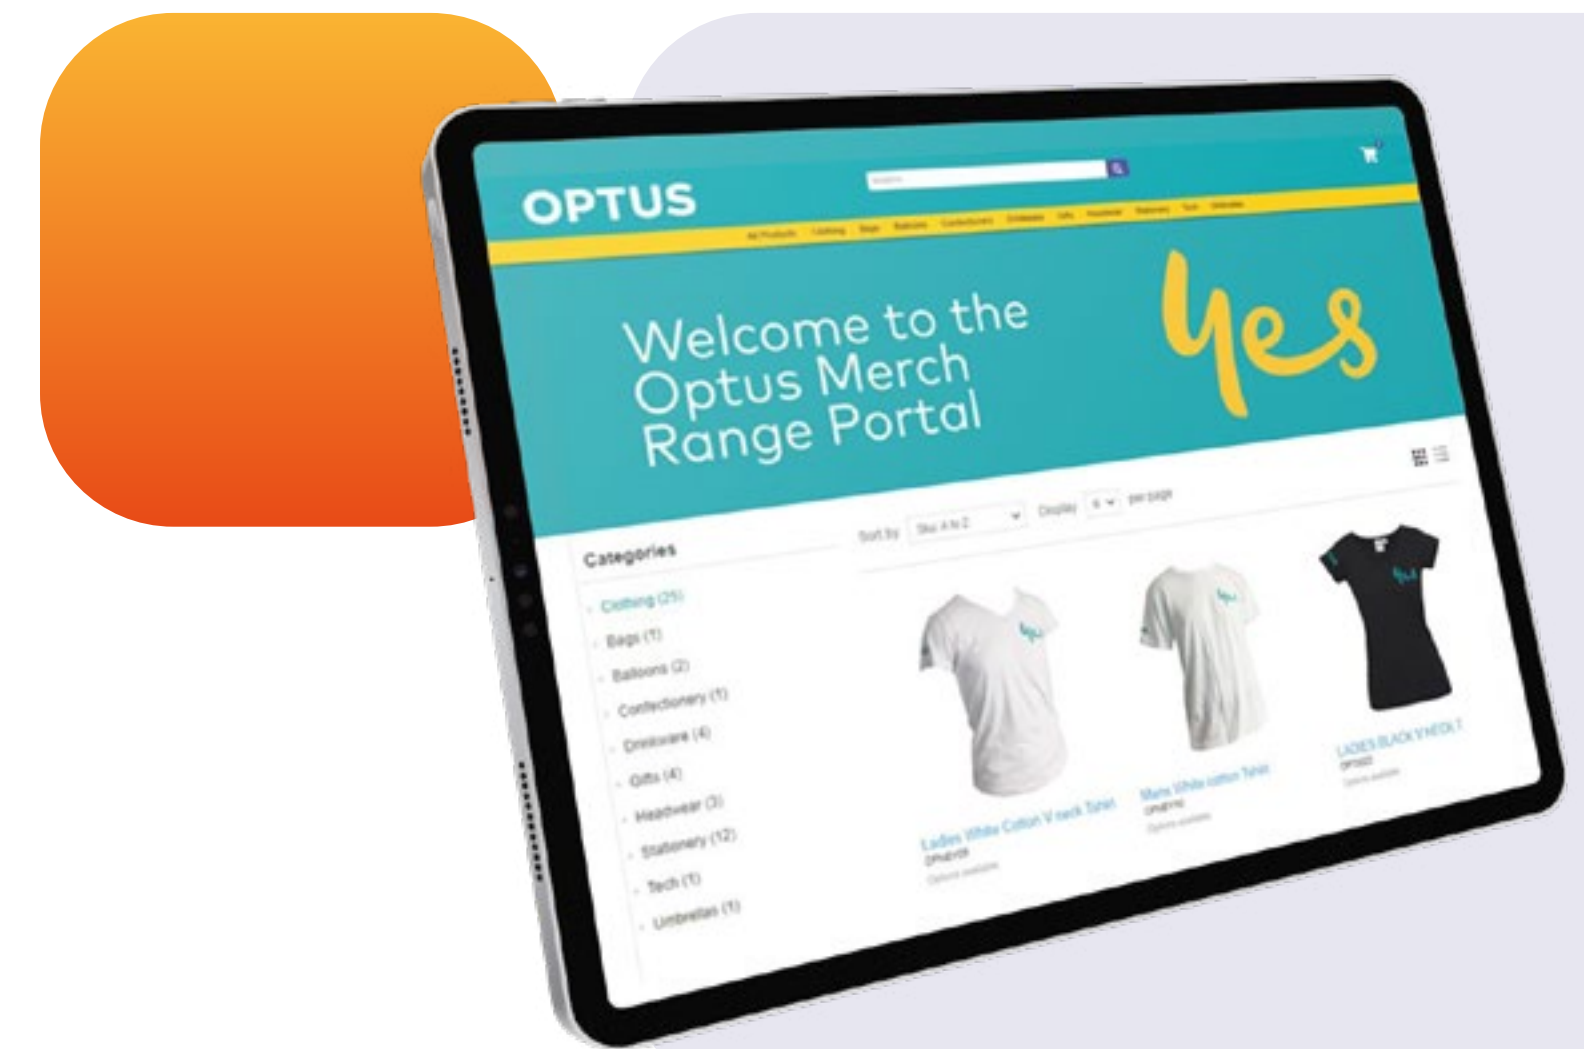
OPTUS

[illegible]

All Products Clothing Bags Balloons Confectionery Drinkware Gifts Headwear Stationery Tech Umbrellas

Welcome to the Optus Merch Range Portal

yes

Sort by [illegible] Display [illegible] per page

Categories

Clothing (25)
Bags (1)
Balloons (2)
Confectionery (1)
Drinkware (4)
Gifts (4)
Headwear (3)
Stationery (12)
Tech (1)
Umbrellas (1)

Ladies White Cotton V neck Tshirt
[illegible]
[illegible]

Mens White cotton Tshirt
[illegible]
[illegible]

LADIES BLACK V NECK T
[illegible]
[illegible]